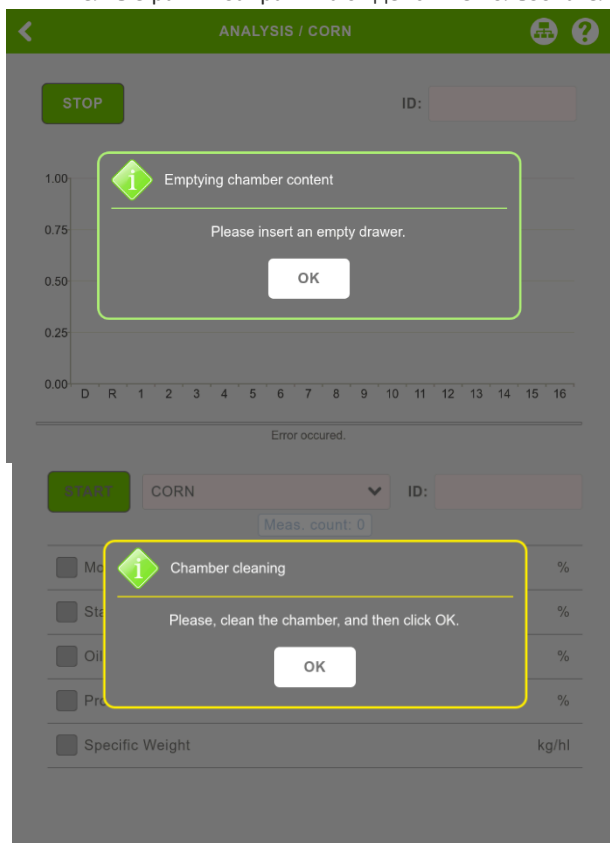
ANALYSIS / CORN

STOP

ID:

1.00
0.75
0.50
0.25
0.00

D R 1 2 3 4 5 6 7 8 9 10 11 12 13 14 15 16

Emptying chamber content

Please insert an empty drawer.

OK

Error occured.

START

CORN

ID:

Meas. count: 0

Mo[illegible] %

Sta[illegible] %

Oil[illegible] %

Pro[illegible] %

Specific Weight kg/hl

Chamber cleaning

Please, clean the chamber, and then click OK.

OK